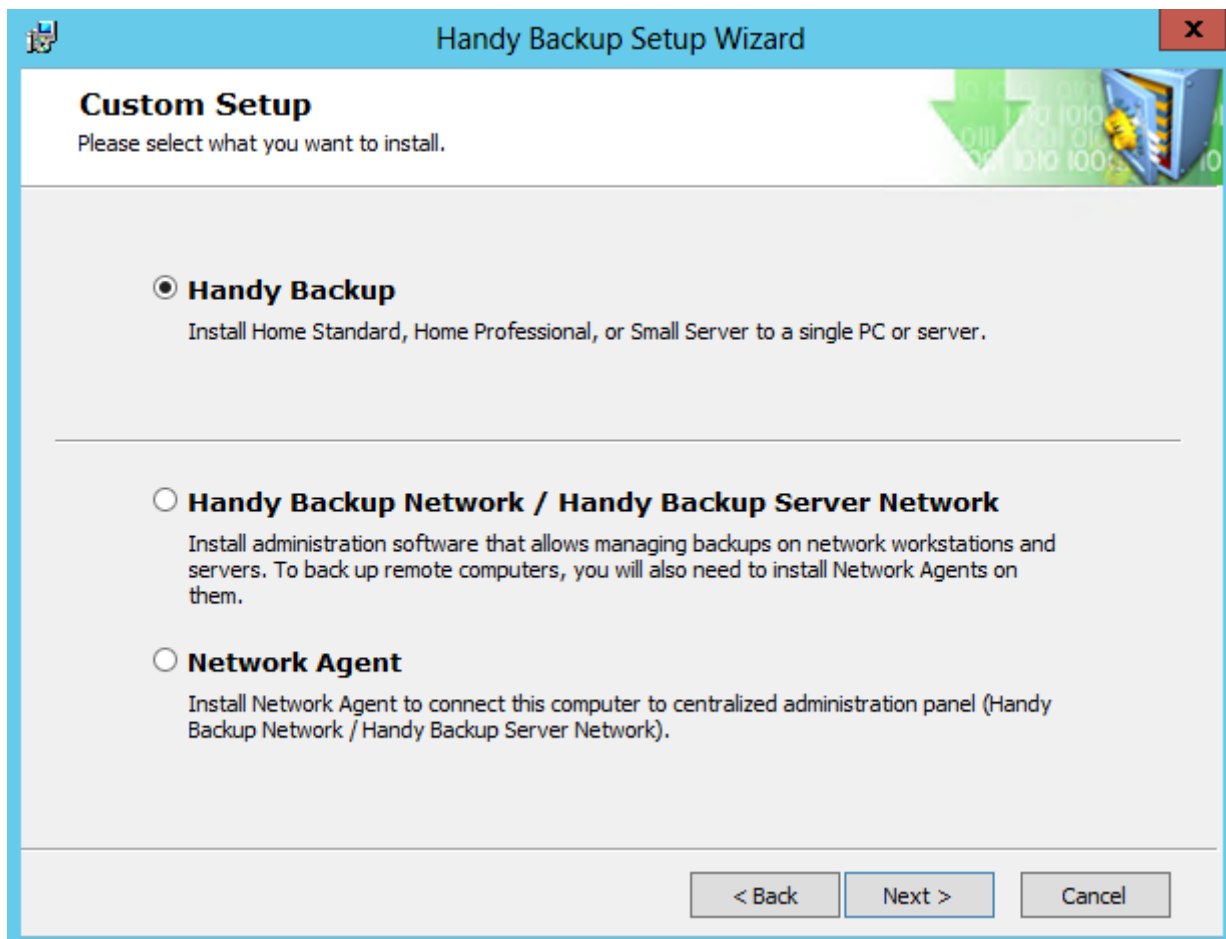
Handy Backup Setup Wizard

Custom Setup
Please select what you want to install.

Handy Backup
Install Home Standard, Home Professional, or Small Server to a single PC or server.

Handy Backup Network / Handy Backup Server Network
Install administration software that allows managing backups on network workstations and servers. To back up remote computers, you will also need to install Network Agents on them.

Network Agent
Install Network Agent to connect this computer to centralized administration panel (Handy Backup Network / Handy Backup Server Network).

< Back
Next >
Cancel